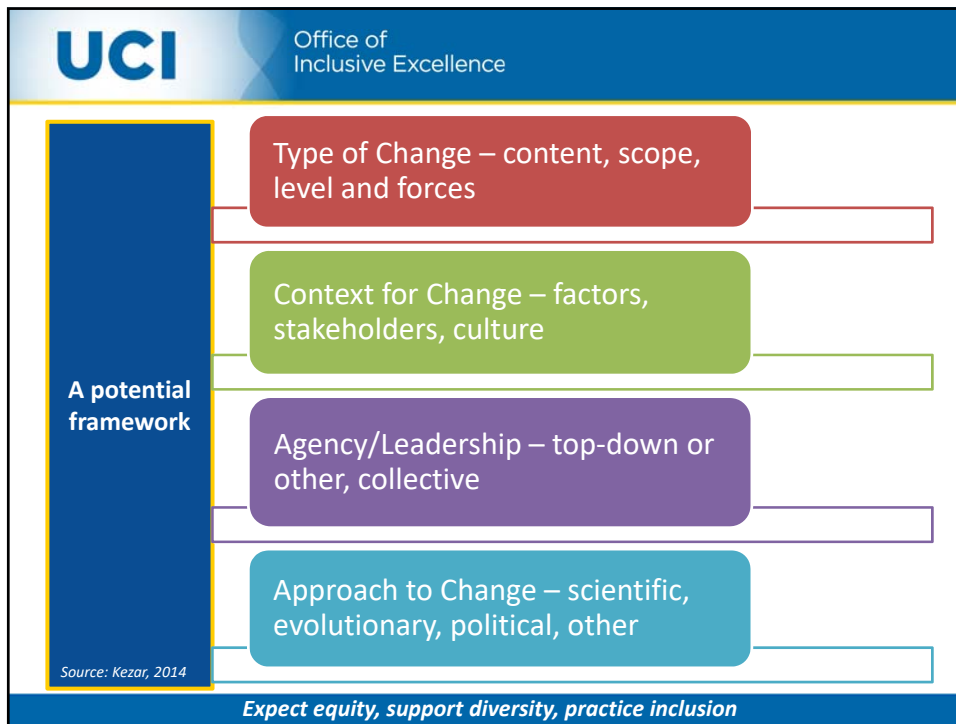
UCI

Office of Inclusive Excellence

A potential framework

Source: Kezar, 2014

Type of Change – content, scope, level and forces

Context for Change – factors, stakeholders, culture

Agency/Leadership – top-down or other, collective

Approach to Change – scientific, evolutionary, political, other

Expect equity, support diversity, practice inclusion